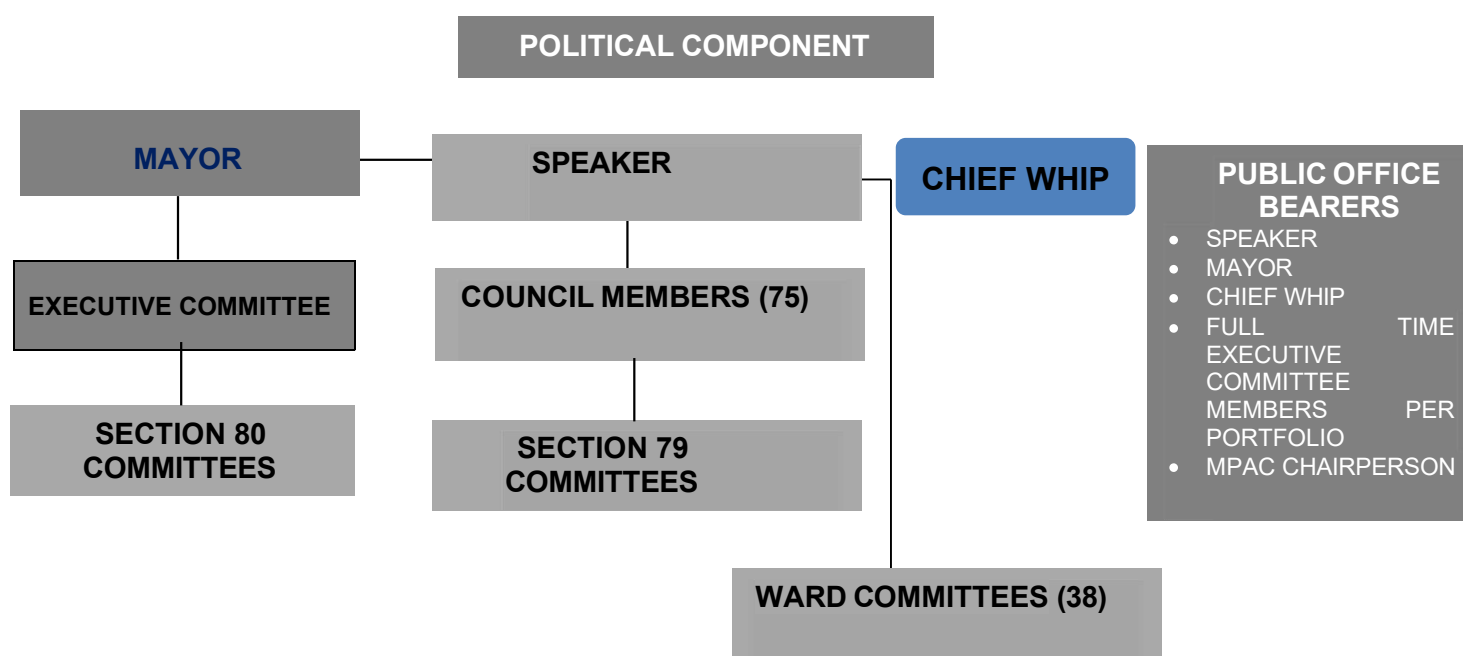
POLITICAL COMPONENT

MAYOR

SPEAKER

CHIEF WHIP

PUBLIC OFFICE BEARERS
- SPEAKER
- MAYOR
- CHIEF WHIP
- FULL TIME EXECUTIVE COMMITTEE MEMBERS PER PORTFOLIO
- MPAC CHAIRPERSON

EXECUTIVE COMMITTEE

COUNCIL MEMBERS (75)

SECTION 80 COMMITTEES

SECTION 79 COMMITTEES

WARD COMMITTEES (38)